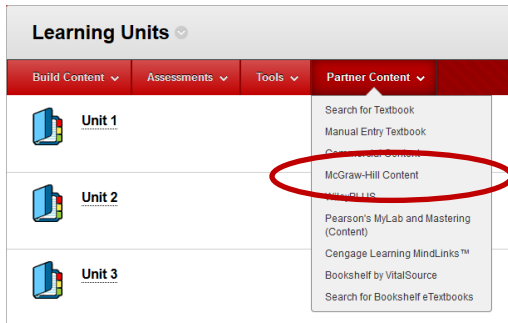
Learning Units

Build Content
Assessments
Tools
Partner Content

Unit 1

Unit 2

Unit 3

Search for Textbook
Manual Entry Textbook
Co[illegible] Content
McGraw-Hill Content
WileyPLUS
Pearson's MyLab and Mastering (Content)
Cengage Learning MindLinks™
Bookshelf by VitalSource
Search for Bookshelf eTextbooks